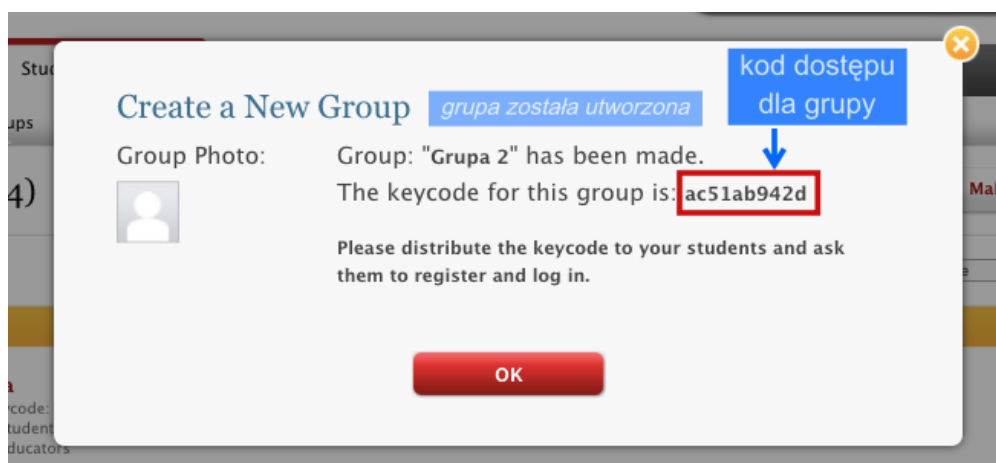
Stu
ups
4)
a
ycode:
tudent
ducators
Ma

Create a New Group
grupa została utworzona
kod dostępu dla grupy

Group Photo:
Group: "Grupa 2" has been made.
The keycode for this group is: ac51ab942d

Please distribute the keycode to your students and ask them to register and log in.

OK